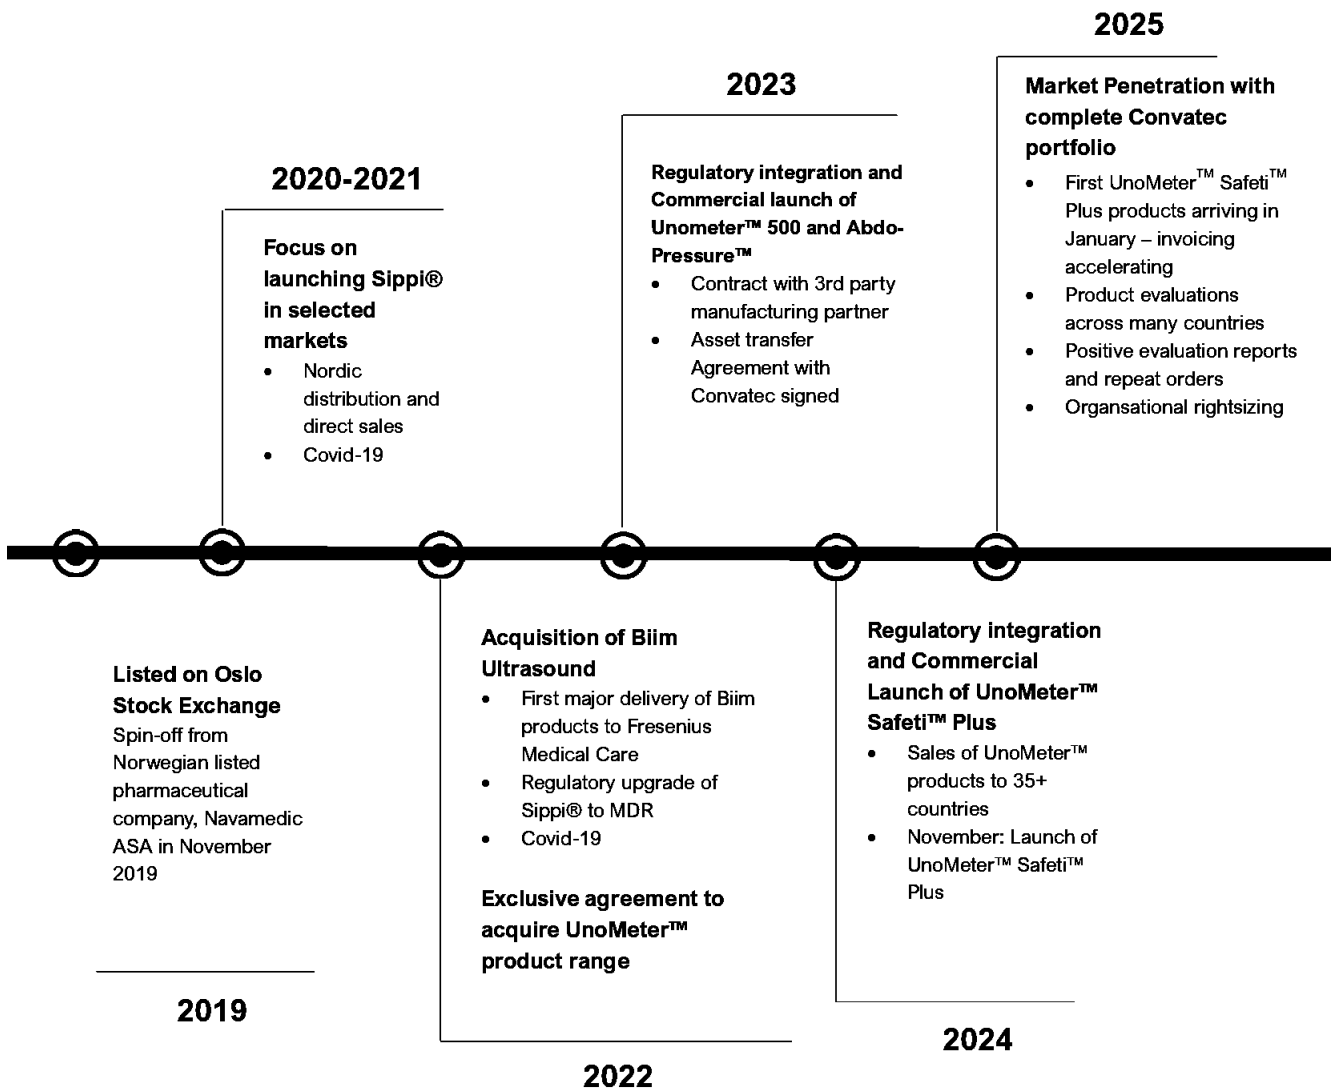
2025

Market Penetration with complete Convatec portfolio

- First UnoMeter™ Safeti™ Plus products arriving in January – invoicing accelerating
- Product evaluations across many countries
- Positive evaluation reports and repeat orders
- Organsational rightsizing

2023

Regulatory integration and Commercial launch of Unometer™ 500 and Abdo-Pressure™

- Contract with 3rd party manufacturing partner
- Asset transfer Agreement with Convatec signed

2020-2021

Focus on launching Sippi® in selected markets

- Nordic distribution and direct sales
- Covid-19

Listed on Oslo Stock Exchange

Spin-off from Norwegian listed pharmaceutical company, Navamedic ASA in November 2019

2019

Acquisition of Biim Ultrasound

- First major delivery of Biim products to Fresenius Medical Care
- Regulatory upgrade of Sippi® to MDR
- Covid-19

Exclusive agreement to acquire UnoMeter™ product range

2022

Regulatory integration and Commercial Launch of UnoMeter™ Safeti™ Plus

- Sales of UnoMeter™ products to 35+ countries
- November: Launch of UnoMeter™ Safeti™ Plus

2024